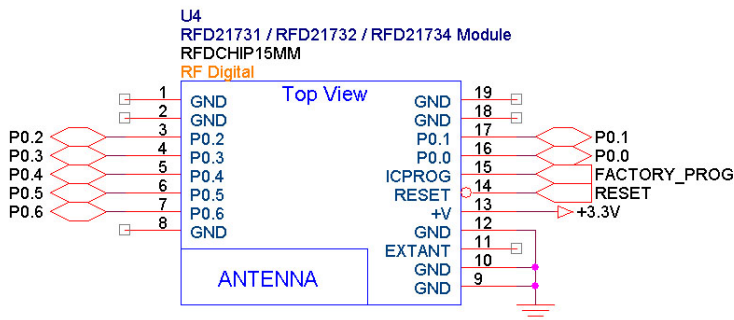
U4
RFD21731 / RFD21732 / RFD21734 Module
RFDCHIP15MM
RF Digital

Top View

1 GND
2 GND
P0.2 3 P0.2
P0.3 4 P0.3
P0.4 5 P0.4
P0.5 6 P0.5
P0.6 7 P0.6
8 GND

ANTENNA

GND 19
GND 18
P0.1 17 P0.1
P0.0 16 P0.0
ICPROG 15 FACTORY_PROG
RESET 14 RESET
+V 13 +3.3V
GND 12
EXTANT 11
GND 10
GND 9